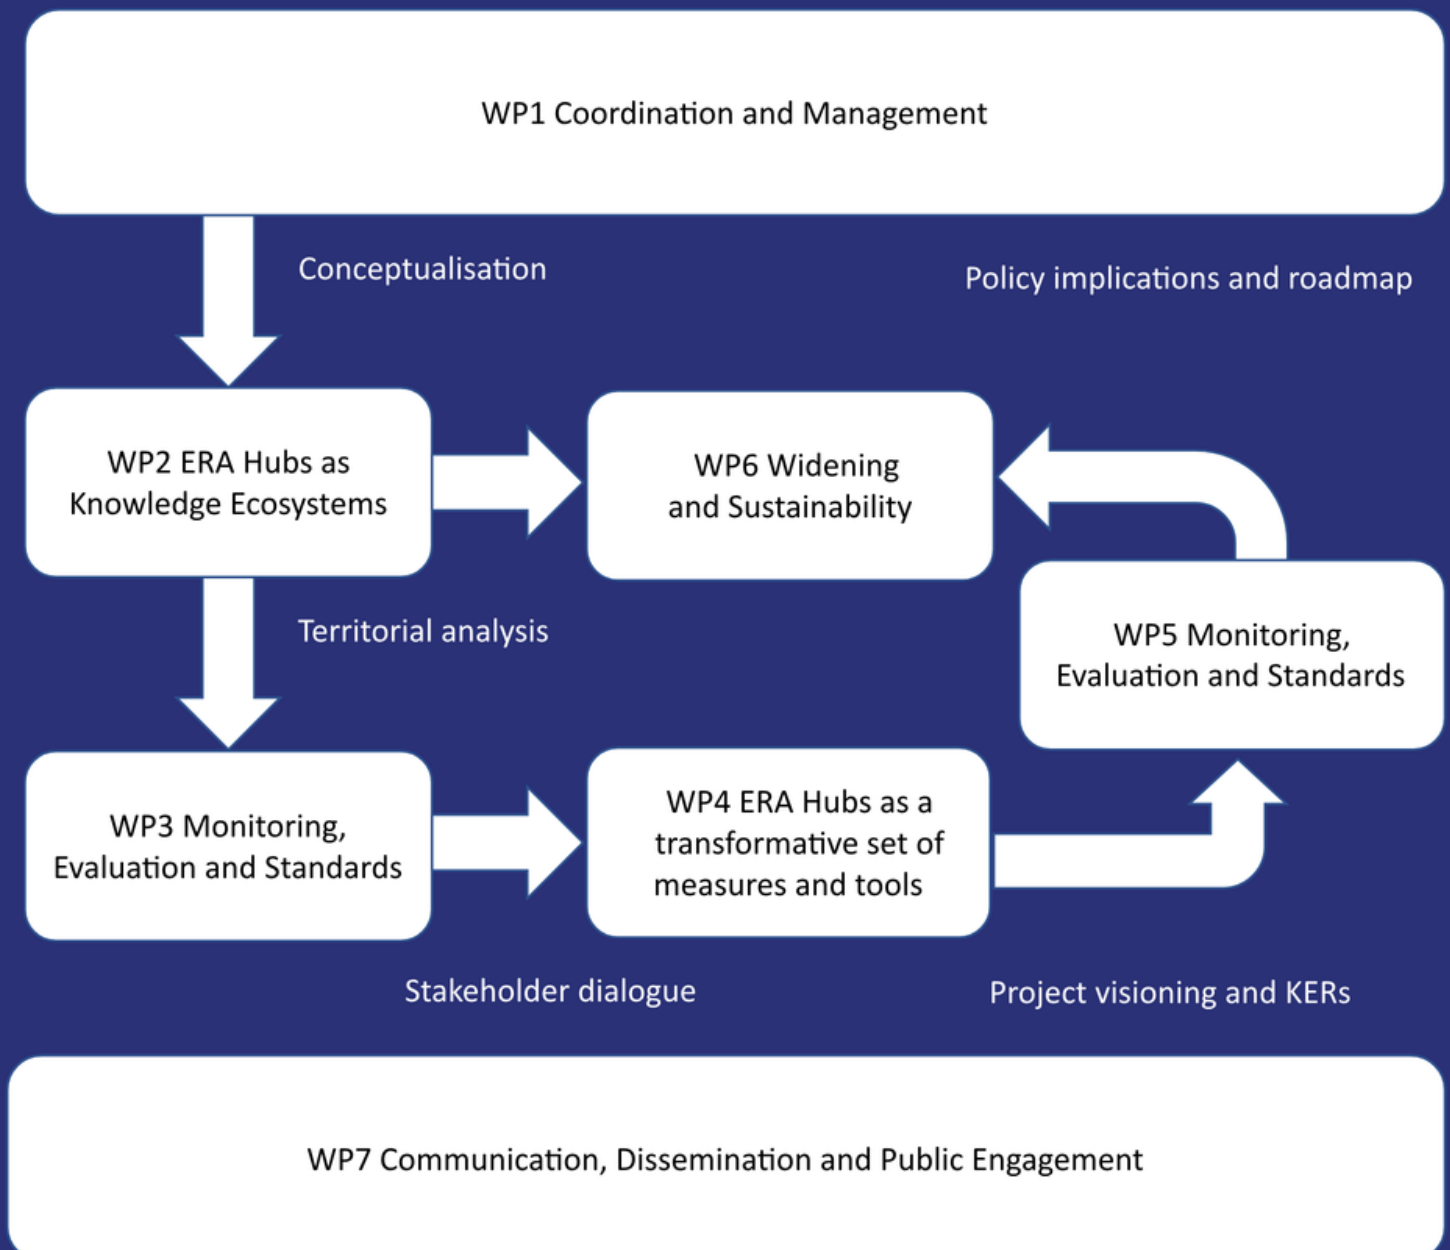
WP1 Coordination and Management

Conceptualisation

Policy implications and roadmap

WP2 ERA Hubs as Knowledge Ecosystems

WP6 Widening and Sustainability

Territorial analysis

WP5 Monitoring, Evaluation and Standards

WP3 Monitoring, Evaluation and Standards

WP4 ERA Hubs as a transformative set of measures and tools

Stakeholder dialogue

Project visioning and KERs

WP7 Communication, Dissemination and Public Engagement